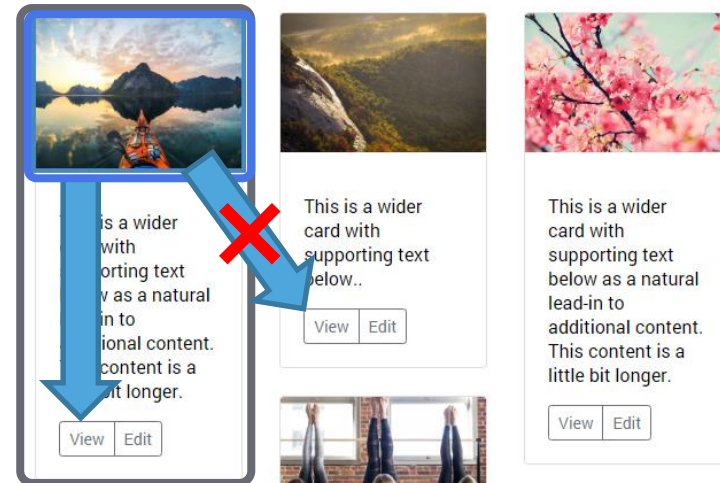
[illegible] is a wider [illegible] with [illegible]porting text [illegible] as a natural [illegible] in to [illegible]ional content. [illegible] content is a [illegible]it longer.

View Edit

This is a wider card with supporting text below..

View Edit

This is a wider card with supporting text below as a natural lead-in to additional content. This content is a little bit longer.

View Edit